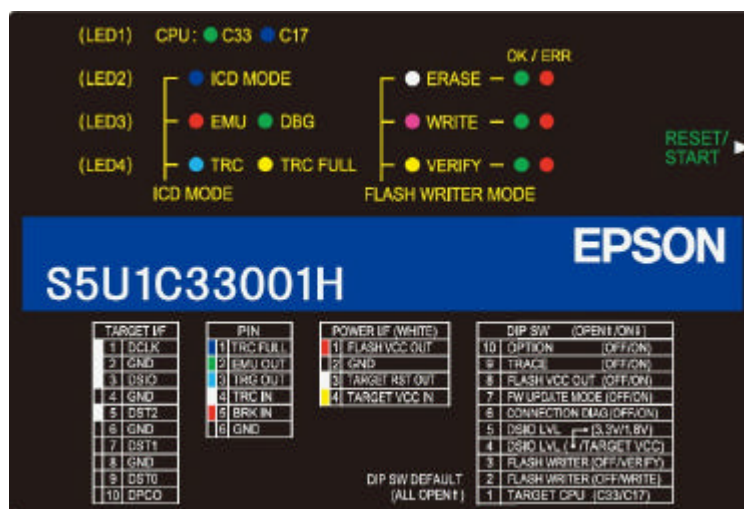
(LED1) CPU : C33 C17

(LED2) ICD MODE

(LED3) EMU DBG

(LED4) TRC TRC FULL

ICD MODE

OK / ERR

ERASE —

WRITE —

VERIFY —

FLASH WRITER MODE

RESET/ START

EPSON

S5U1C33001H

| TARGET I/F | |
|---|---|
| 1 | DCLK |
| 2 | GND |
| 3 | DSIO |
| 4 | GND |
| 5 | DST2 |
| 6 | GND |
| 7 | DST1 |
| 8 | GND |
| 9 | DST0 |
| 10 | DPCO |

| PIN | |
|---|---|
| 1 | TRC FULL |
| 2 | EMU OUT |
| 3 | TRG OUT |
| 4 | TRC IN |
| 5 | BRK IN |
| 6 | GND |

| POWER I/F (WHITE) | |
|---|---|
| 1 | FLASH VCC OUT |
| 2 | GND |
| 3 | TARGET RST OUT |
| 4 | TARGET VCC IN |

| DIP SW | (OPEN⇑/ON⇓) |
|---|---|
| 10 | OPTION (OFF/ON) |
| 9 | TRACE (OFF/ON) |
| 8 | FLASH VCC OUT (OFF/ON) |
| 7 | FW UPDATE MODE (OFF/ON) |
| 6 | CONNECTION DIAG (OFF/ON) |
| 5 | DSIO LVL (3.3V/1.8V) |
| 4 | DSIO LVL (TARGET VCC) |
| 3 | FLASH WRITER (OFF/VERIFY) |
| 2 | FLASH WRITER (OFF/WRITE) |
| 1 | TARGET CPU (C33/C17) |

DIP SW DEFAULT (ALL OPEN⇑)